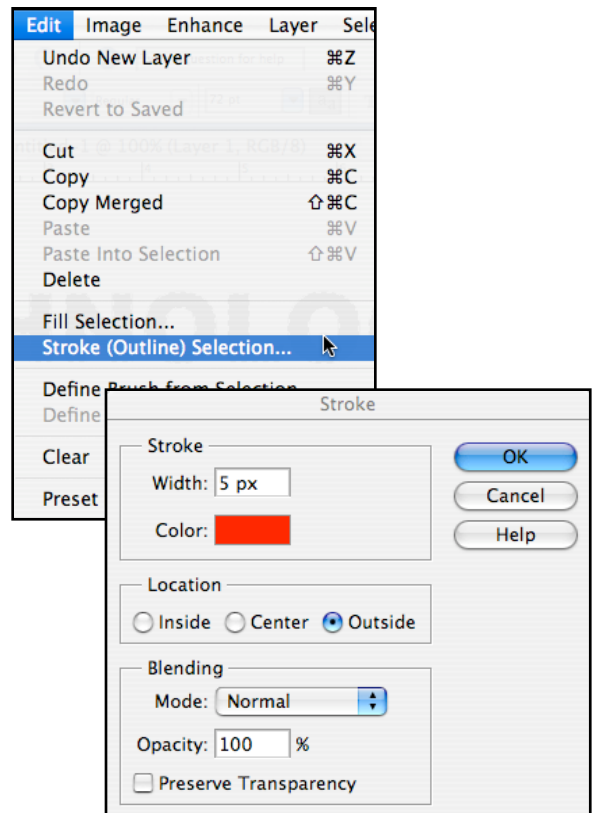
Edit Image Enhance Layer Sele

Undo New Layer ⌘Z
Redo ⌘Y
Revert to Saved

Cut ⌘X
Copy ⌘C
Copy Merged ⇧⌘C
Paste ⌘V
Paste Into Selection ⇧⌘V
Delete

Fill Selection...
Stroke (Outline) Selection...

Define Brush from Selection
Define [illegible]

Clear

Preset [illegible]

Stroke

Stroke
Width: 5 px
Color:

OK
Cancel
Help

Location
Inside Center Outside

Blending
Mode: Normal
Opacity: 100 %
Preserve Transparency